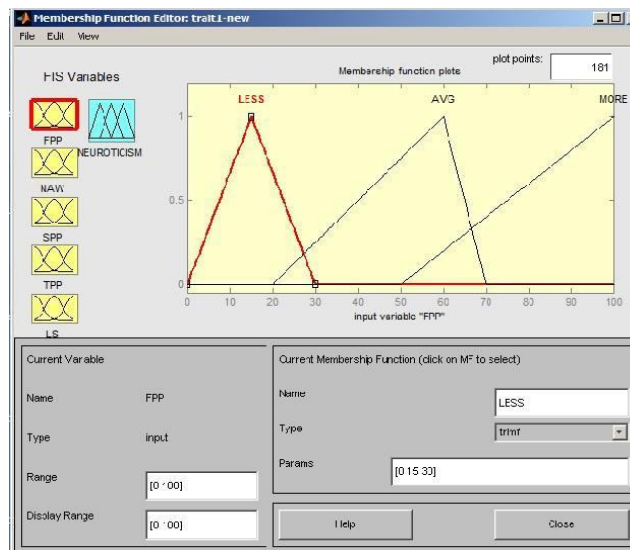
Membership Function Editor: trait1-new

File Edit View

FIS Variables

FPP

NEUROTICISM

NAW

SPP

TPP

LS

Membership function plots

plot points: 181

LESS

AVG

MORE

1

0.5

0

0 10 20 30 40 50 60 70 80 90 100

input variable "FPP"

Current Variable

Name FPP

Type input

Range [0 100]

Display Range [0 100]

Current Membership Function (click on MF to select)

Name LESS

Type trimf

Params [0 15 30]

Help

Close